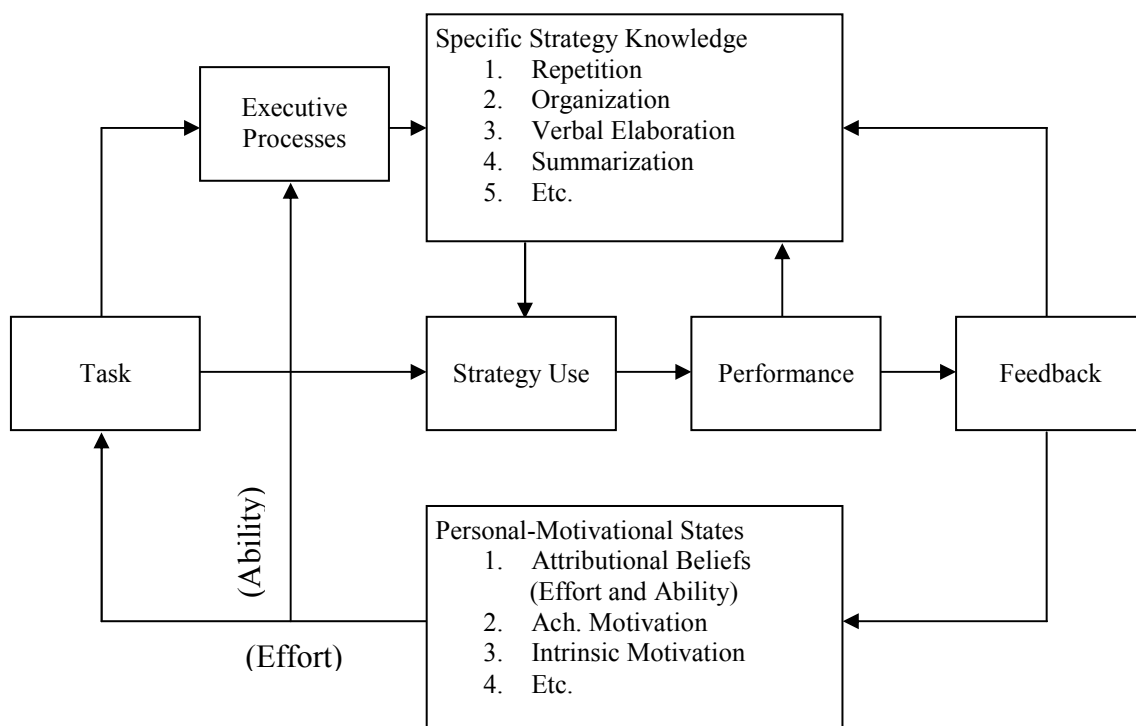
Executive Processes

Specific Strategy Knowledge
1. Repetition
2. Organization
3. Verbal Elaboration
4. Summarization
5. Etc.

Task

Strategy Use

Performance

Feedback

(Ability)

(Effort)

Personal-Motivational States
1. Attributional Beliefs (Effort and Ability)
2. Ach. Motivation
3. Intrinsic Motivation
4. Etc.